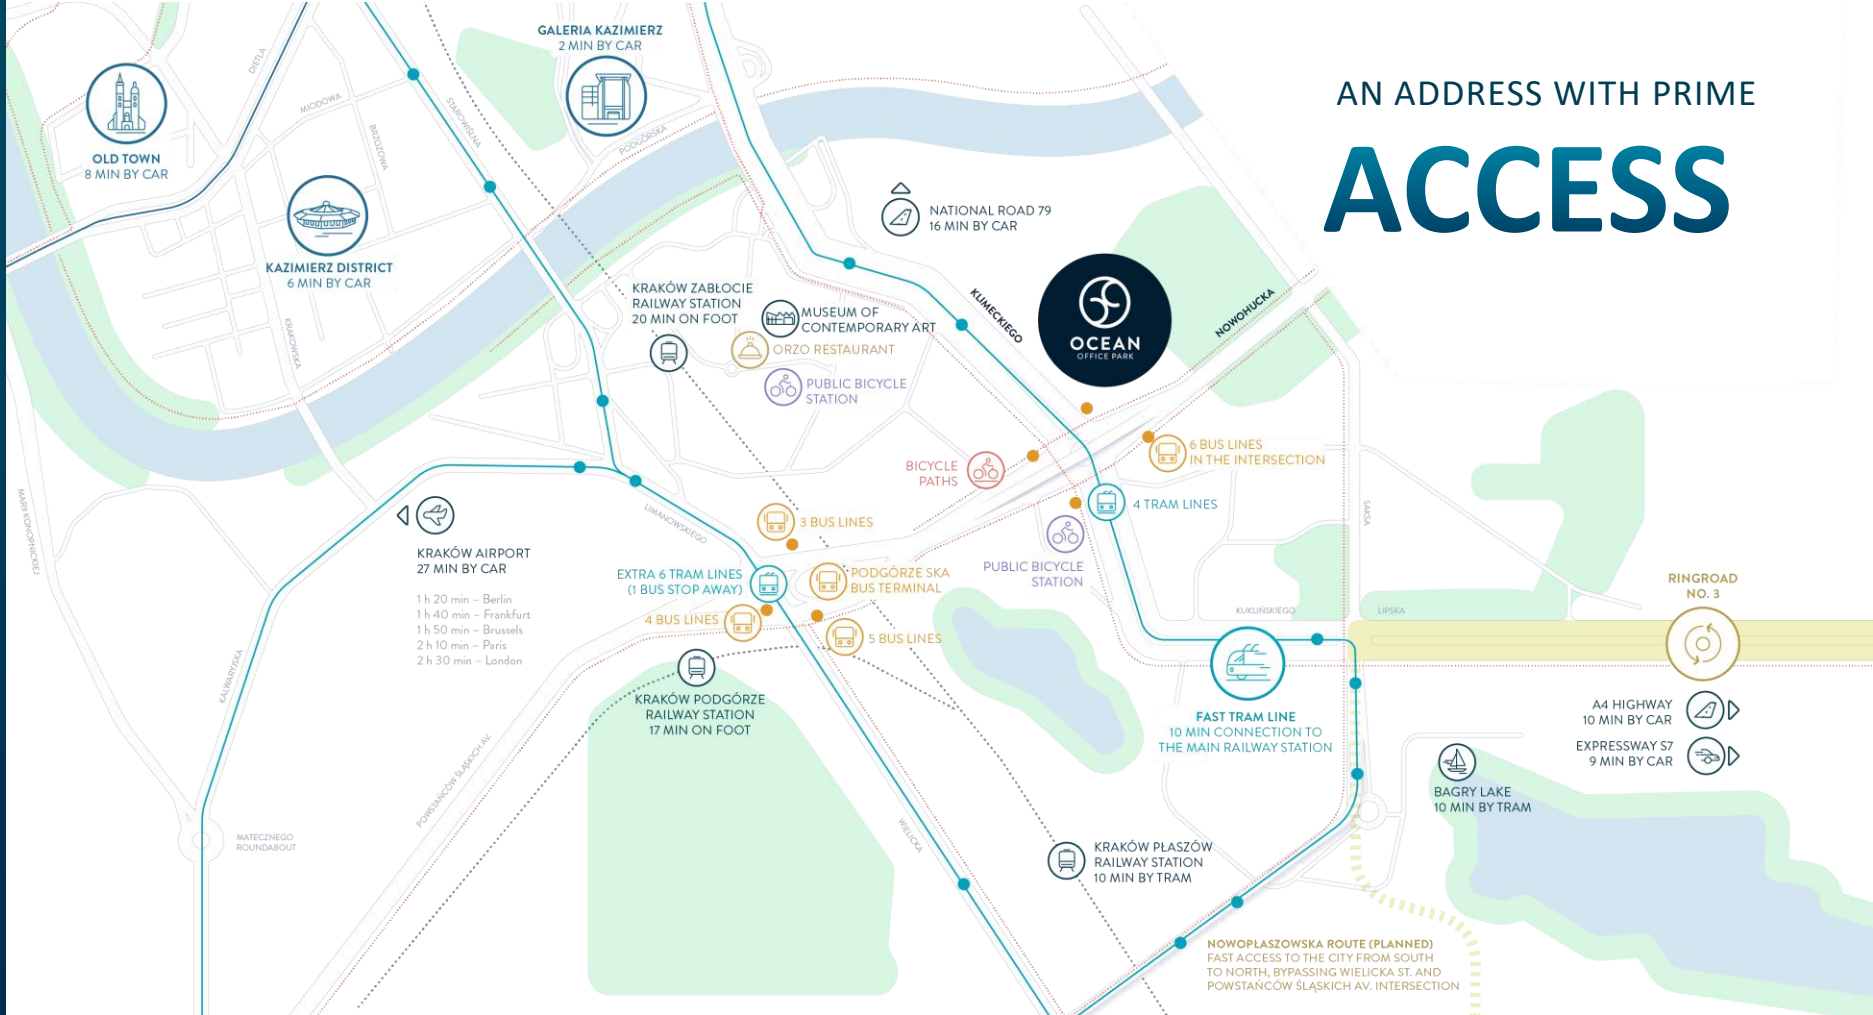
AN ADDRESS WITH PRIME
ACCESS

GALERIA KAZIMIERZ
2 MIN BY CAR

OLD TOWN
8 MIN BY CAR

KAZIMIERZ DISTRICT
6 MIN BY CAR

NATIONAL ROAD 79
16 MIN BY CAR

OCEAN
OFFICE PARK

KLIMECKIEGO

NOWOHUCKA

KRAKÓW ZABŁOCIE
RAILWAY STATION
20 MIN ON FOOT

MUSEUM OF
CONTEMPORARY ART

ORZO RESTAURANT

PUBLIC BICYCLE
STATION

BICYCLE
PATHS

6 BUS LINES
IN THE INTERSECTION

4 TRAM LINES

3 BUS LINES

KRAKÓW AIRPORT
27 MIN BY CAR
1 h 20 min – Berlin
1 h 40 min – Frankfurt
1 h 50 min – Brussels
2 h 10 min – Paris
2 h 30 min – London

EXTRA 6 TRAM LINES
(1 BUS STOP AWAY)

PODGÓRZE SKA
BUS TERMINAL

PUBLIC BICYCLE
STATION

4 BUS LINES

5 BUS LINES

KRAKÓW PODGÓRZE
RAILWAY STATION
17 MIN ON FOOT

RINGROAD
NO. 3

FAST TRAM LINE
10 MIN CONNECTION TO
THE MAIN RAILWAY STATION

A4 HIGHWAY
10 MIN BY CAR

EXPRESSWAY S7
9 MIN BY CAR

BAGRY LAKE
10 MIN BY TRAM

KRAKÓW PŁASZÓW
RAILWAY STATION
10 MIN BY TRAM

NOWOPŁASZOWSKA ROUTE (PLANNED)
FAST ACCESS TO THE CITY FROM SOUTH
TO NORTH, BYPASSING WIELICKA ST. AND
POWSTAŃCÓW ŚLĄSKICH AV. INTERSECTION

DIETLA
MIODOWA
STAROWIŚLNA
BRZOZOWA
PODGÓRSKA
KRAKOWSKA
LIMANOWSKIEGO
KALWARYJSKA
POWSTAŃCÓW ŚLĄSKICH AV.
WIELICKA
KUKLIŃSKIEGO
LIPSKA
SAKSA
MARII KONOPNICKIEJ
MATECZNEGO
ROUNDABOUT